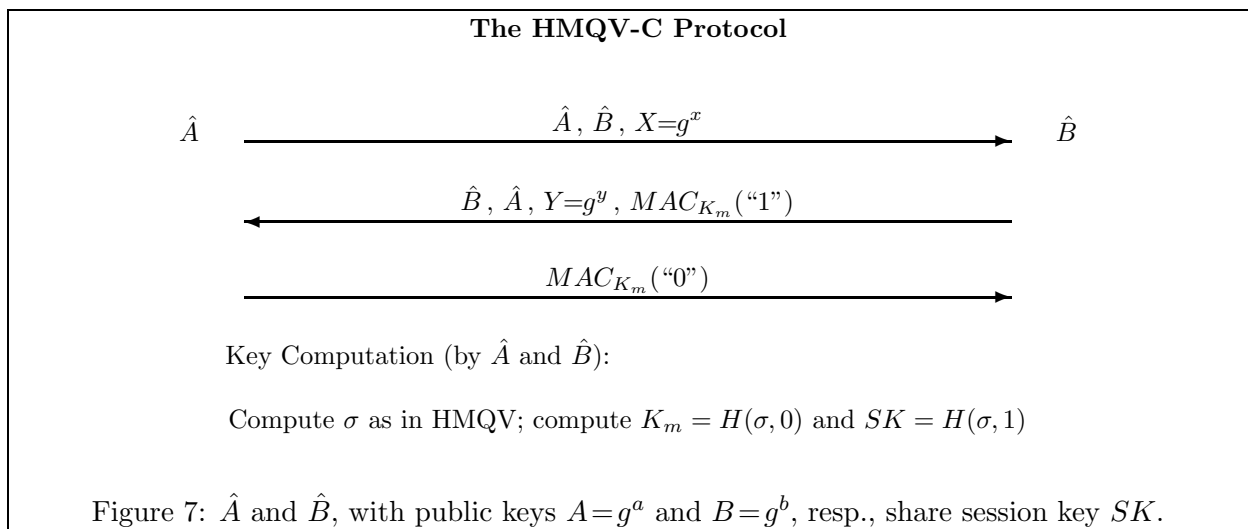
**The HMQV-C Protocol**

$\hat{A}$

$\hat{A}, \hat{B}, X=g^x$

$\hat{B}$

$\hat{B}, \hat{A}, Y=g^y, MAC_{K_m}(\text{“1”})$

$MAC_{K_m}(\text{“0”})$

Key Computation (by $\hat{A}$ and $\hat{B}$):

Compute $\sigma$ as in HMQV; compute $K_m = H(\sigma, 0)$ and $SK = H(\sigma, 1)$

Figure 7: $\hat{A}$ and $\hat{B}$, with public keys $A=g^a$ and $B=g^b$, resp., share session key $SK$.